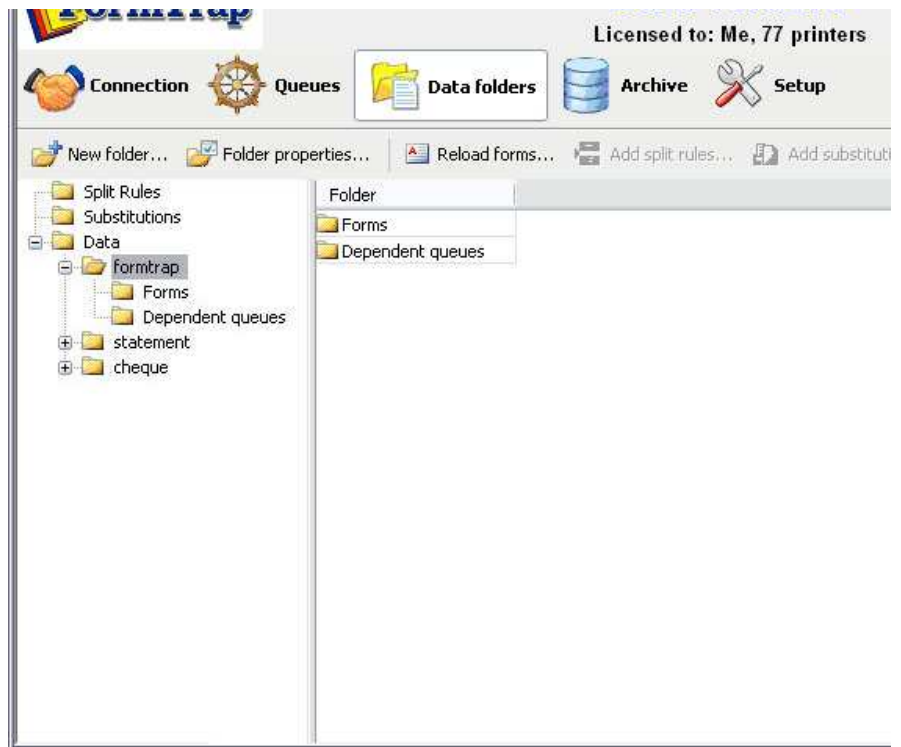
FormTrap

Licensed to: Me, 77 printers

Connection Queues Data folders Archive Setup

New folder... Folder properties... Reload forms... Add split rules... Add substituti

Split Rules
Substitutions
Data
formtrap
Forms
Dependent queues
statement
cheque

| Folder |
|---|
| Forms |
| Dependent queues |